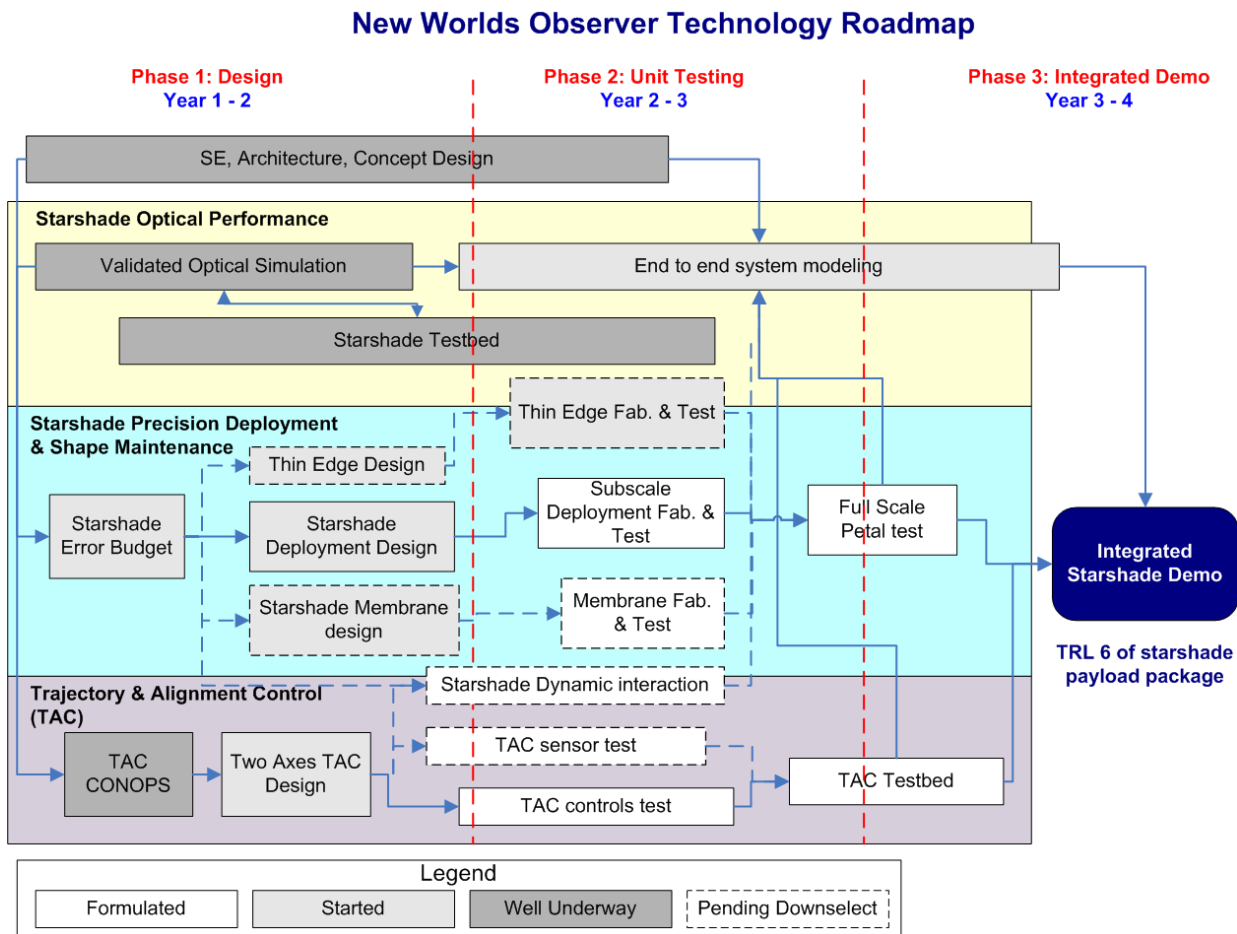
New Worlds Observer Technology Roadmap

Phase 1: Design
Year 1 - 2

Phase 2: Unit Testing
Year 2 - 3

Phase 3: Integrated Demo
Year 3 - 4

SE, Architecture, Concept Design

Starshade Optical Performance

Validated Optical Simulation

End to end system modeling

Starshade Testbed

Starshade Precision Deployment & Shape Maintenance

Thin Edge Fab. & Test

Thin Edge Design

Starshade Error Budget

Starshade Deployment Design

Subscale Deployment Fab. & Test

Full Scale Petal test

Integrated Starshade Demo

Starshade Membrane design

Membrane Fab. & Test

TRL 6 of starshade payload package

Trajectory & Alignment Control (TAC)

Starshade Dynamic interaction

TAC sensor test

TAC CONOPS

Two Axes TAC Design

TAC Testbed

TAC controls test

Legend

Formulated

Started

Well Underway

Pending Downselect